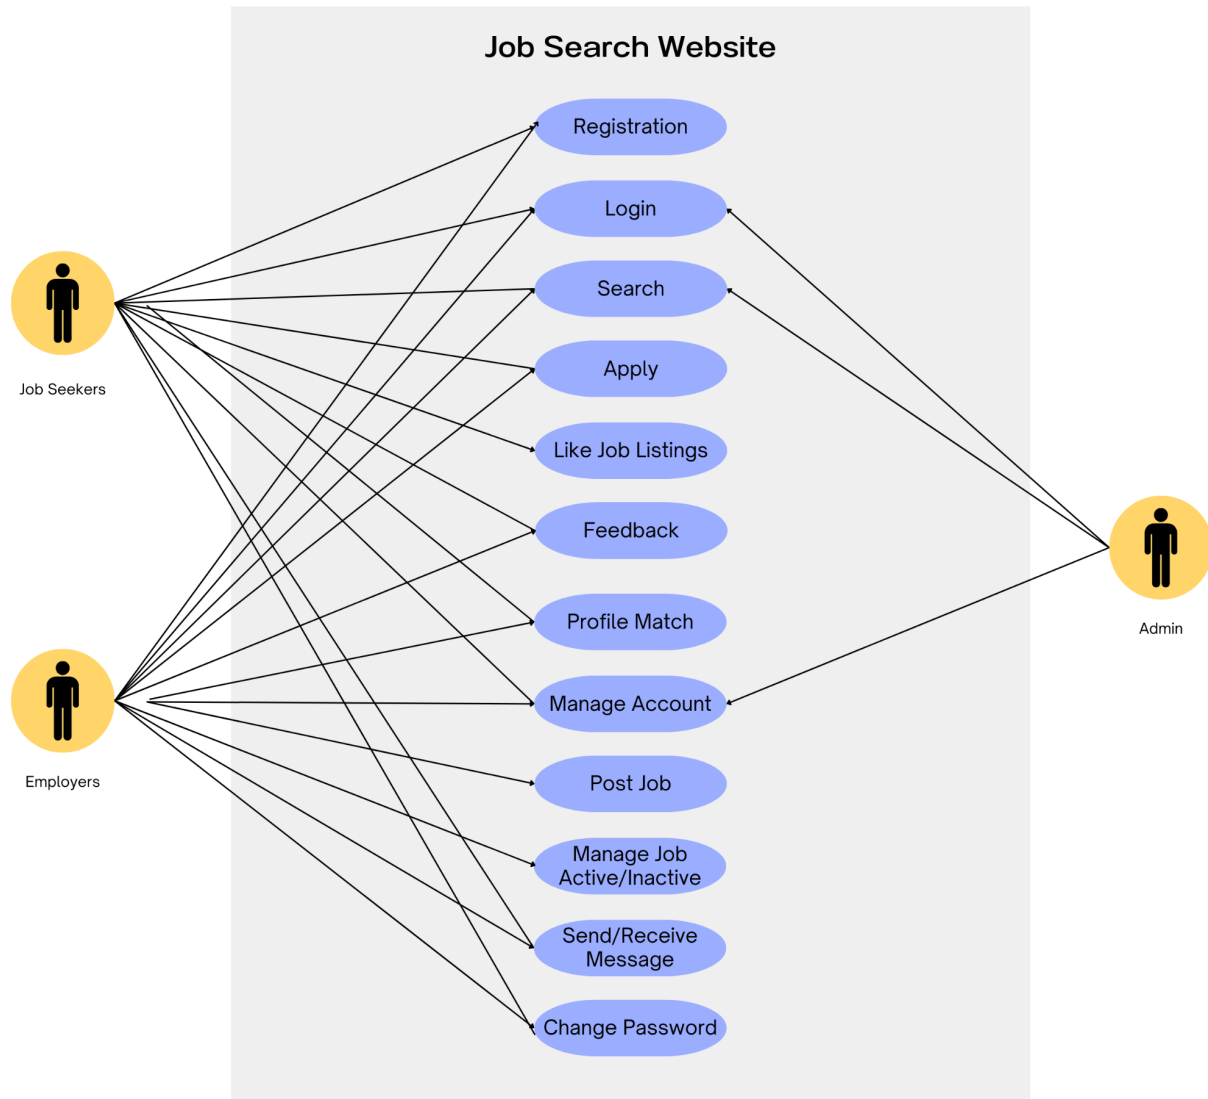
Job Search Website

Registration

Login

Search

Apply

Like Job Listings

Feedback

Profile Match

Manage Account

Post Job

Manage Job Active/Inactive

Send/Receive Message

Change Password

Job Seekers

Employers

Admin